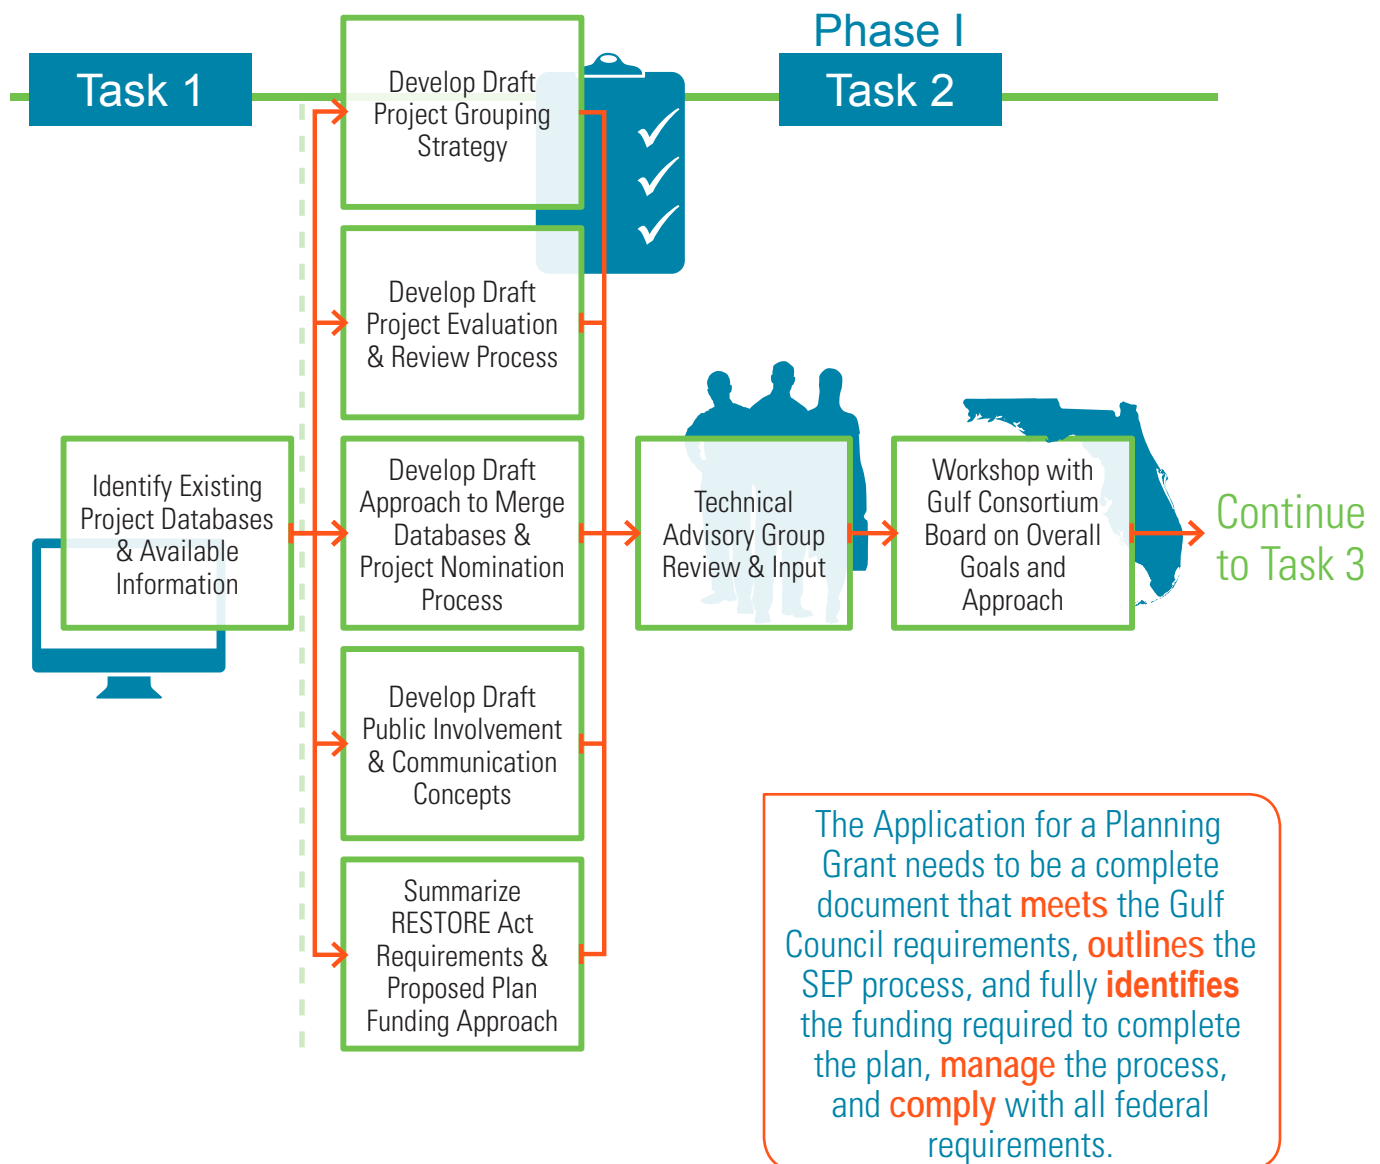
Task 1

Phase I

Task 2

Develop Draft Project Grouping Strategy

Develop Draft Project Evaluation & Review Process

Identify Existing Project Databases & Available Information

Develop Draft Approach to Merge Databases & Project Nomination Process

Technical Advisory Group Review & Input

Workshop with Gulf Consortium Board on Overall Goals and Approach

Continue to Task 3

Develop Draft Public Involvement & Communication Concepts

Summarize RESTORE Act Requirements & Proposed Plan Funding Approach

The Application for a Planning Grant needs to be a complete document that meets the Gulf Council requirements, outlines the SEP process, and fully identifies the funding required to complete the plan, manage the process, and comply with all federal requirements.